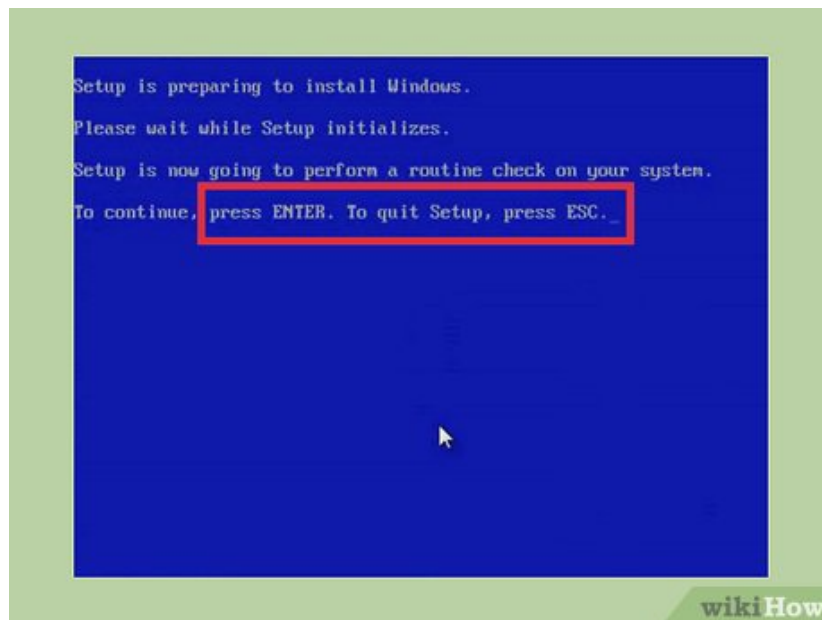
Setup is preparing to install Windows.

Please wait while Setup initializes.

Setup is now going to perform a routine check on your system.

To continue, press ENTER. To quit Setup, press ESC._

wikiHow